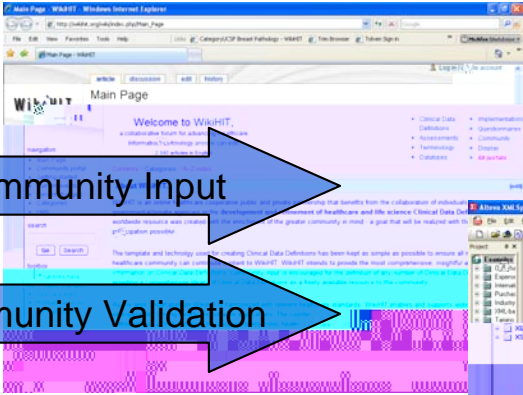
Main Page - WikiHIT - Windows Internet Explorer

http://wikihit.org/wiki/index.php/Main_Page

File Edit View Favorites Tools Help

Links Category:CCSP Breast Pathology - WikiHIT Trim Browser Tulven Sign in

Main Page - WikiHIT

Log in / create account

article discussion edit history

Main Page

Welcome to WikiHIT,

a collaborative forum for advancing healthcare

Informatics terminology and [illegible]

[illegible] articles in English

navigation

search

Go Search

toolbox

Clinical Data Definitions

Assessments

Terminology

Databases

Implementations

Questionnaires

Community

Disease

All portals

Community Input

worldwide resource was created with the assistance of the greater community in mind - a goal that will be realized with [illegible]

The template and technology used for creating Clinical Data Definitions has been kept as simple as possible to ensure all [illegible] healthcare community can contribute content to WikiHIT. WikiHIT intends to provide the most comprehensive, meaningful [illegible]

Community Validation

Altova XMLSpy

File Edit

Project

Examples

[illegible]